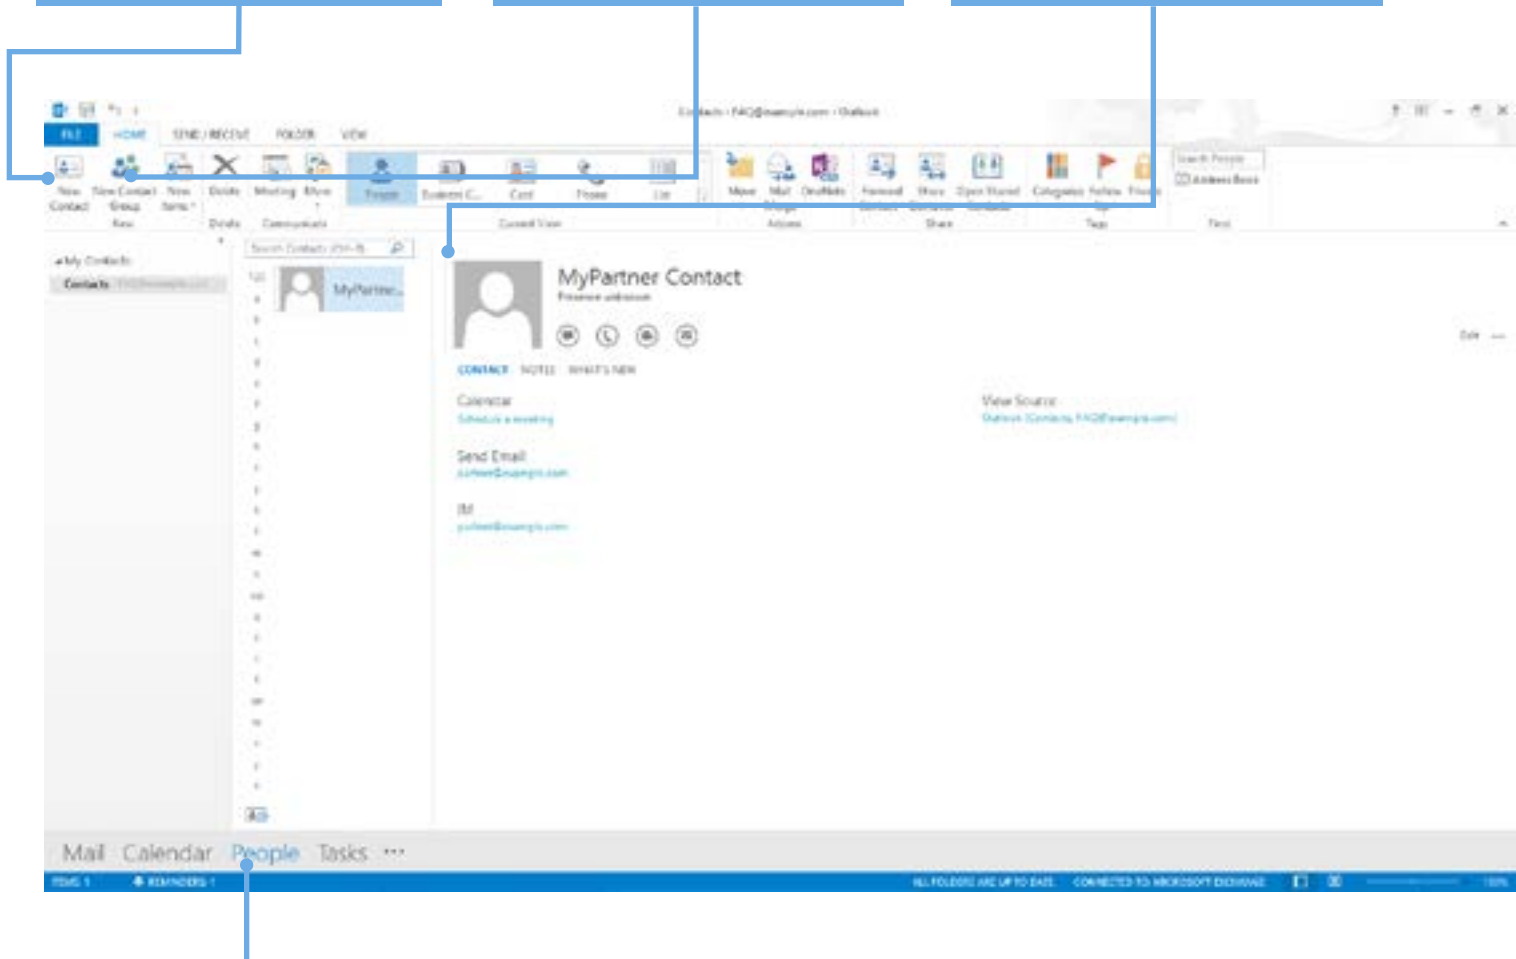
Contacts - FAQ@example.com - Outlook

FILE HOME SEND / RECEIVE FOLDER VIEW

New Contact New Contact Group New Items
New
Delete
Delete
Meeting More
Communicate
People Business C... Card Phone List
Current View
Move Mail Merge OneNote
Actions
Forward Contact Share Contacts Open Shared Contacts
Share
Categorize Follow Up Private
Tags
Search People
Address Book
Find

◢ My Contacts
Contacts

Search Contacts (Ctrl+E)

123
MyPartner...

MyPartner Contact
Presence unknown

CONTACT NOTES WHAT'S NEW

Calendar
Schedule a meeting

Send Email
partner@example.com

IM
partner@example.com

View Source
Outlook (Contacts, FAQ@example.com)

Edit ...

Mail Calendar People Tasks ···

ITEMS: 1 REMINDERS: 1 ALL FOLDERS ARE UP TO DATE. CONNECTED TO: MICROSOFT EXCHANGE 100%